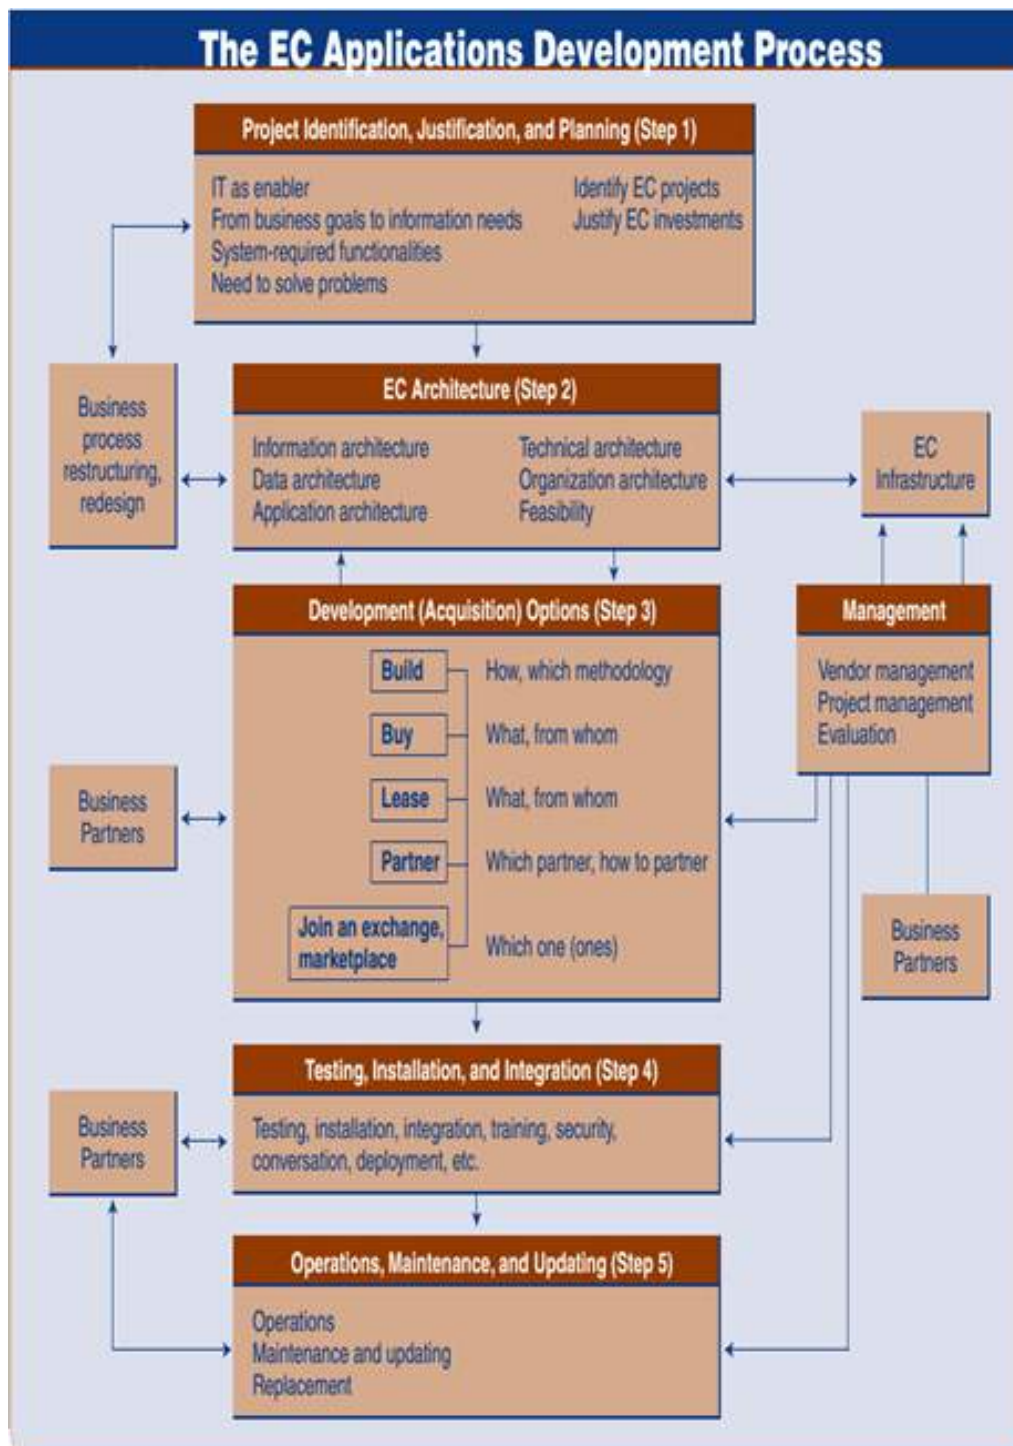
The EC Applications Development Process

Project Identification, Justification, and Planning (Step 1)

IT as enabler
From business goals to information needs
System-required functionalities
Need to solve problems

Identify EC projects
Justify EC investments

Business process restructuring, redesign

EC Architecture (Step 2)

Information architecture
Data architecture
Application architecture

Technical architecture
Organization architecture
Feasibility

EC Infrastructure

Development (Acquisition) Options (Step 3)

Build — How, which methodology
Buy — What, from whom
Lease — What, from whom
Partner — Which partner, how to partner
Join an exchange, marketplace — Which one (ones)

Management

Vendor management
Project management
Evaluation

Business Partners

Business Partners

Testing, Installation, and Integration (Step 4)

Testing, installation, integration, training, security, conversation, deployment, etc.

Business Partners

Operations, Maintenance, and Updating (Step 5)

Operations
Maintenance and updating
Replacement